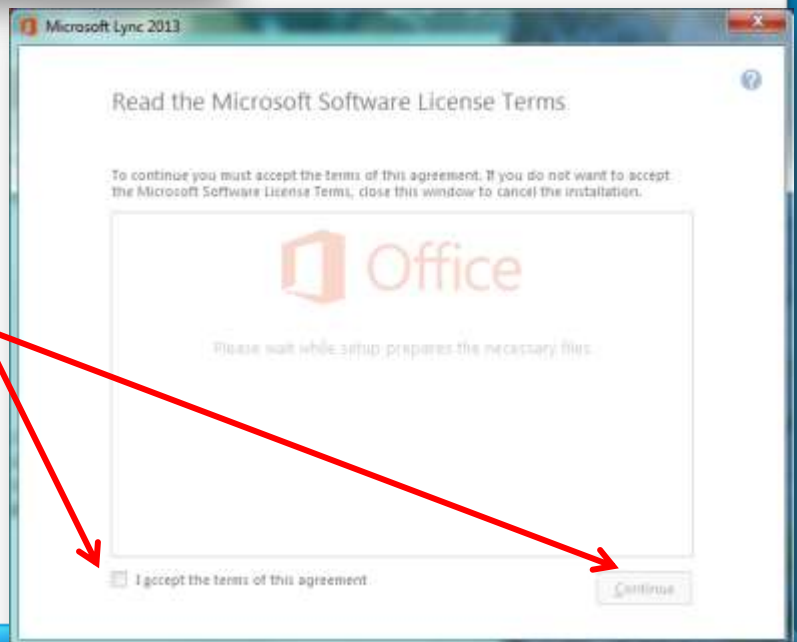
Microsoft Lync 2013

Read the Microsoft Software License Terms

To continue you must accept the terms of this agreement. If you do not want to accept the Microsoft Software License Terms, close this window to cancel the installation.

Office

Please wait while setup prepares the necessary files.

I accept the terms of this agreement

Continue